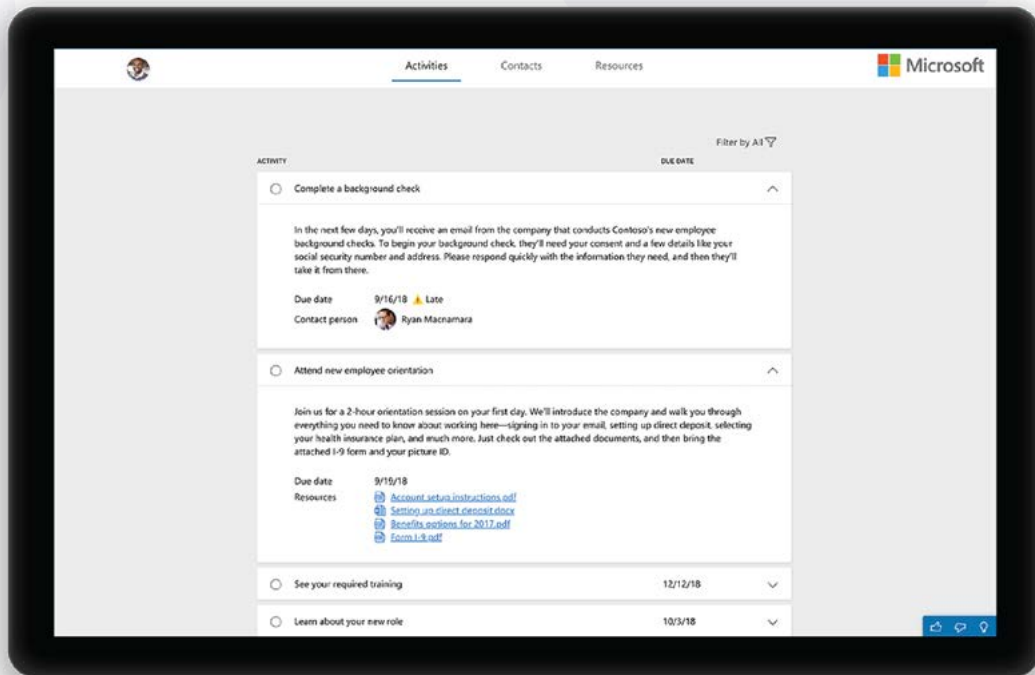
Activities Contacts Resources

Microsoft

Filter by All

ACTIVITY

DUE DATE

Complete a background check

In the next few days, you'll receive an email from the company that conducts Contoso's new employee background checks. To begin your background check, they'll need your consent and a few details like your social security number and address. Please respond quickly with the information they need, and then they'll take it from there.

Due date 9/16/18 Late

Contact person Ryan Macnamara

Attend new employee orientation

Join us for a 2-hour orientation session on your first day. We'll introduce the company and walk you through everything you need to know about working here—signing in to your email, setting up direct deposit, selecting your health insurance plan, and much more. Just check out the attached documents, and then bring the attached I-9 form and your picture ID.

Due date 9/15/18

Resources Account setup instructions.pdf
Setting up direct deposit.docx
Benefits options for 2017.pdf
Form I-9.pdf

See your required training 12/12/18

Learn about your new role 10/3/18